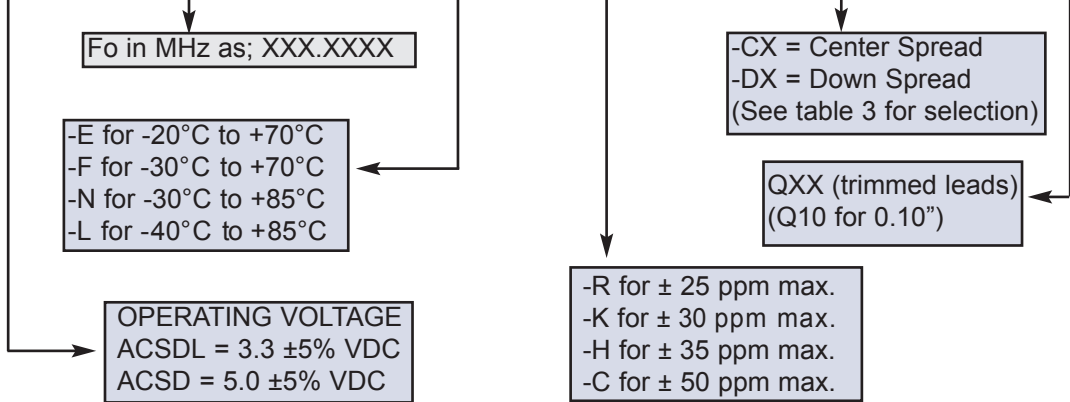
Fo in MHz as; XXX.XXXX

-E for -20°C to +70°C
-F for -30°C to +70°C
-N for -30°C to +85°C
-L for -40°C to +85°C

OPERATING VOLTAGE
ACSDL = 3.3 ±5% VDC
ACSD = 5.0 ±5% VDC

-CX = Center Spread
-DX = Down Spread
(See table 3 for selection)

QXX (trimmed leads)
(Q10 for 0.10")

-R for ± 25 ppm max.
-K for ± 30 ppm max.
-H for ± 35 ppm max.
-C for ± 50 ppm max.